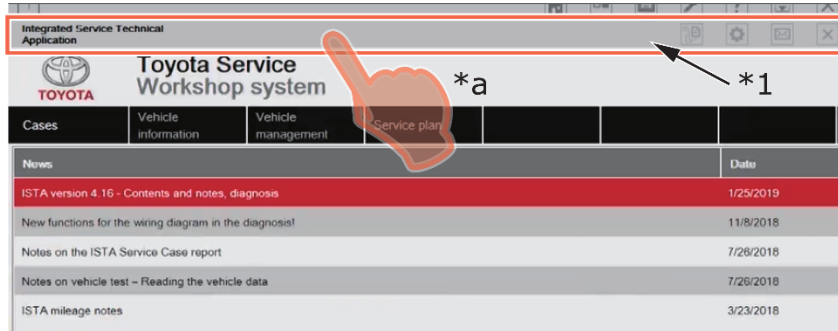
Integrated Service Technical Application

TOYOTA

Toyota Service
Workshop system

*a

*1

Cases
Vehicle information
Vehicle management
Service plan

| News | Date |
|---|---|
| ISTA version 4.16 - Contents and notes, diagnosis | 1/25/2019 |
| New functions for the wiring diagram in the diagnosis! | 11/8/2018 |
| Notes on the ISTA Service Case report | 7/26/2018 |
| Notes on vehicle test – Reading the vehicle data | 7/26/2018 |
| ISTA mileage notes | 3/23/2018 |